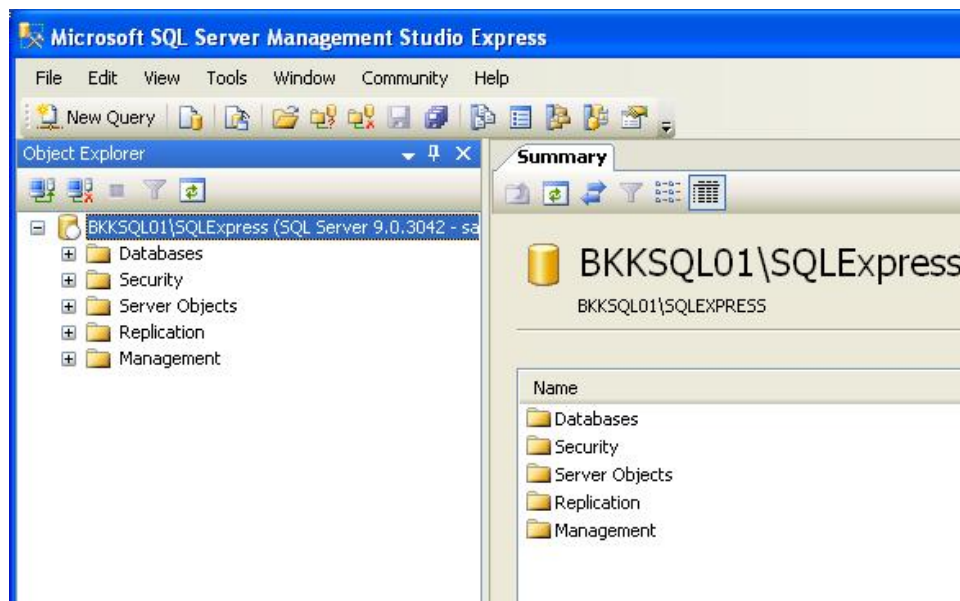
Microsoft SQL Server Management Studio Express

File Edit View Tools Window Community Help

New Query

Object Explorer

BKKSQL01\SQLExpress (SQL Server 9.0.3042 - sa

Databases

Security

Server Objects

Replication

Management

Summary

BKKSQL01\SQLExpress

BKKSQL01\SQLEXPRESS

Name

Databases

Security

Server Objects

Replication

Management